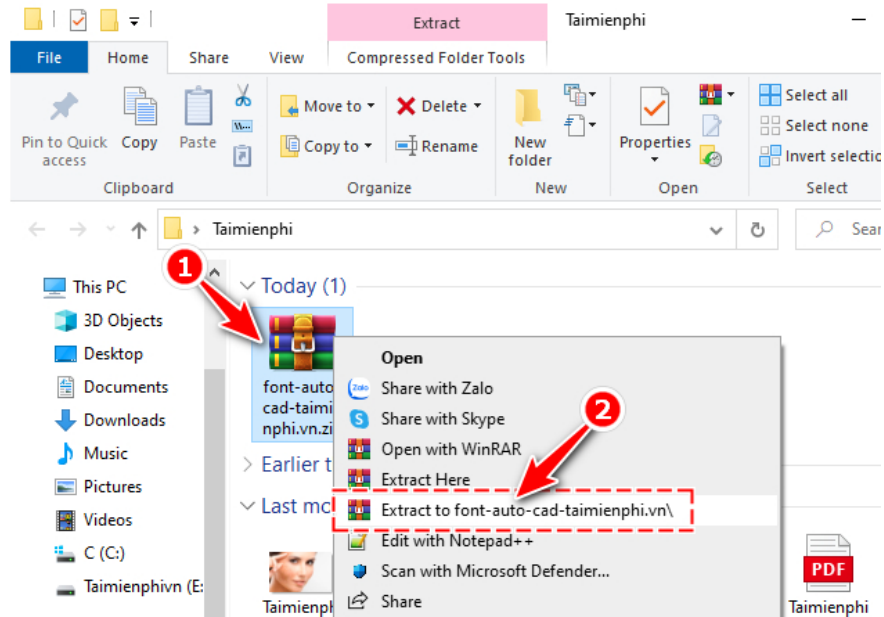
Extract
Taimienphi
File
Home
Share
View
Compressed Folder Tools
Pin to Quick access
Copy
Paste
Clipboard
Move to
Copy to
Delete
Rename
Organize
New folder
New
Properties
Open
Select all
Select none
Invert selectio
Select
Taimienphi
Sear
This PC
3D Objects
Desktop
Documents
Downloads
Music
Pictures
Videos
C (C:)
Taimienphivn (E:
1
Today (1)
font-auto-cad-taimienphi.vn.zi
Earlier t
Last mo
Taimienph
Open
Share with Zalo
Share with Skype
Open with WinRAR
Extract Here
Extract to font-auto-cad-taimienphi.vn\
2
Edit with Notepad++
Scan with Microsoft Defender...
Share
PDF
Taimienphi